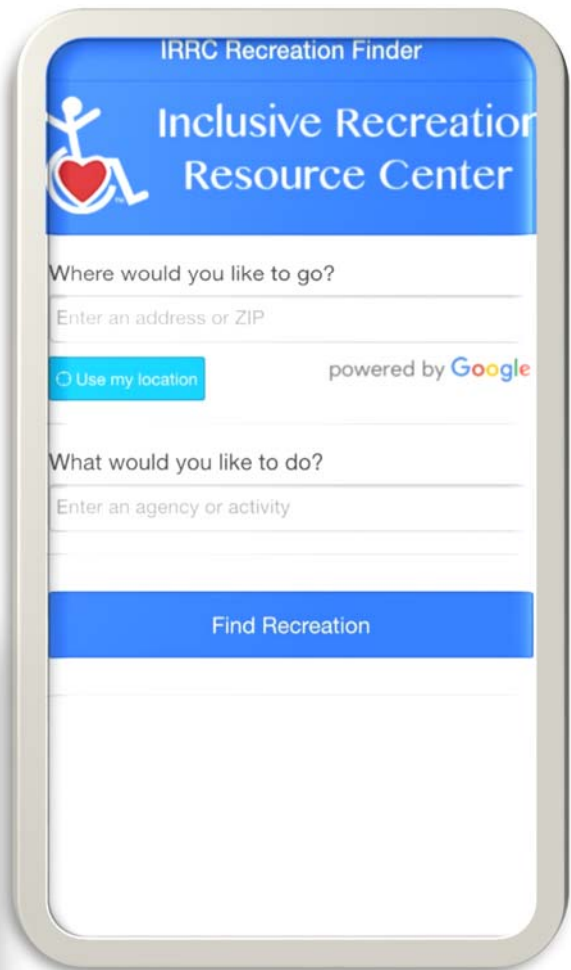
IRRC Recreation Finder

Inclusive Recreatio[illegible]
Resource Center

Where would you like to go?

Enter an address or ZIP

Use my location

powered by Google

What would you like to do?

Enter an agency or activity

Find Recreation